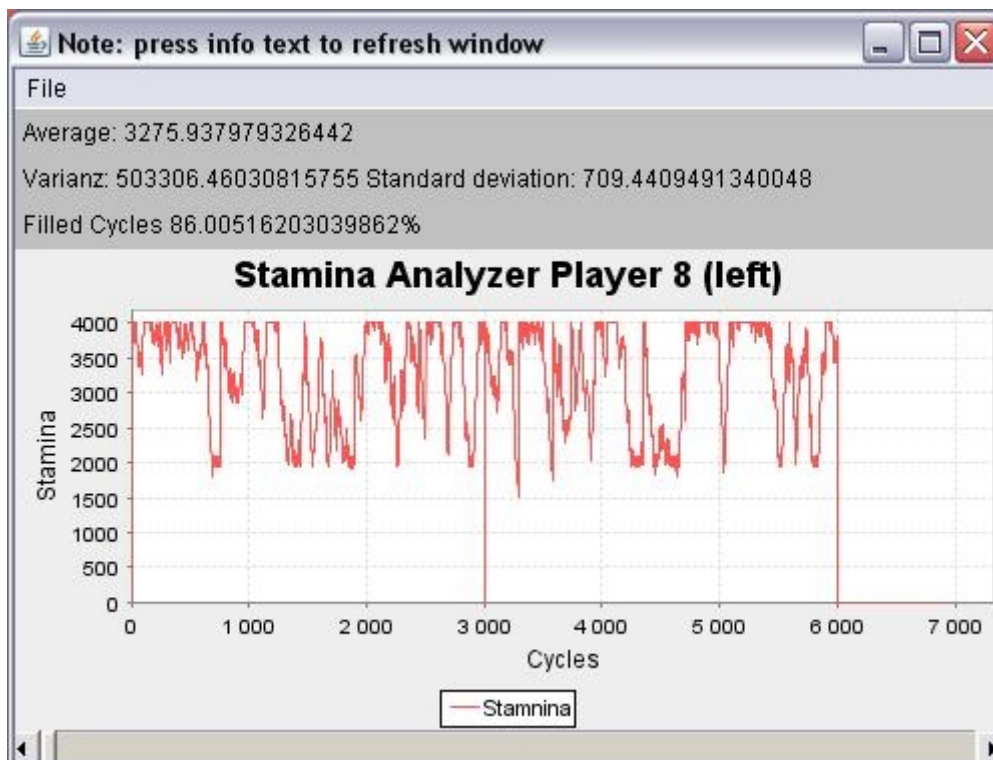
Note: press info text to refresh window

File

Average: 3275.937979326442

Varianz: 503306.46030815755 Standard deviation: 709.4409491340048

Filled Cycles 86.00516203039862%

Stamina Analyzer Player 8 (left)

Stamina

4000
3500
3000
2500
2000
1500
1000
500
0

0
1 000
2 000
3 000
4 000
5 000
6 000
7 000

Cycles

Stamnina